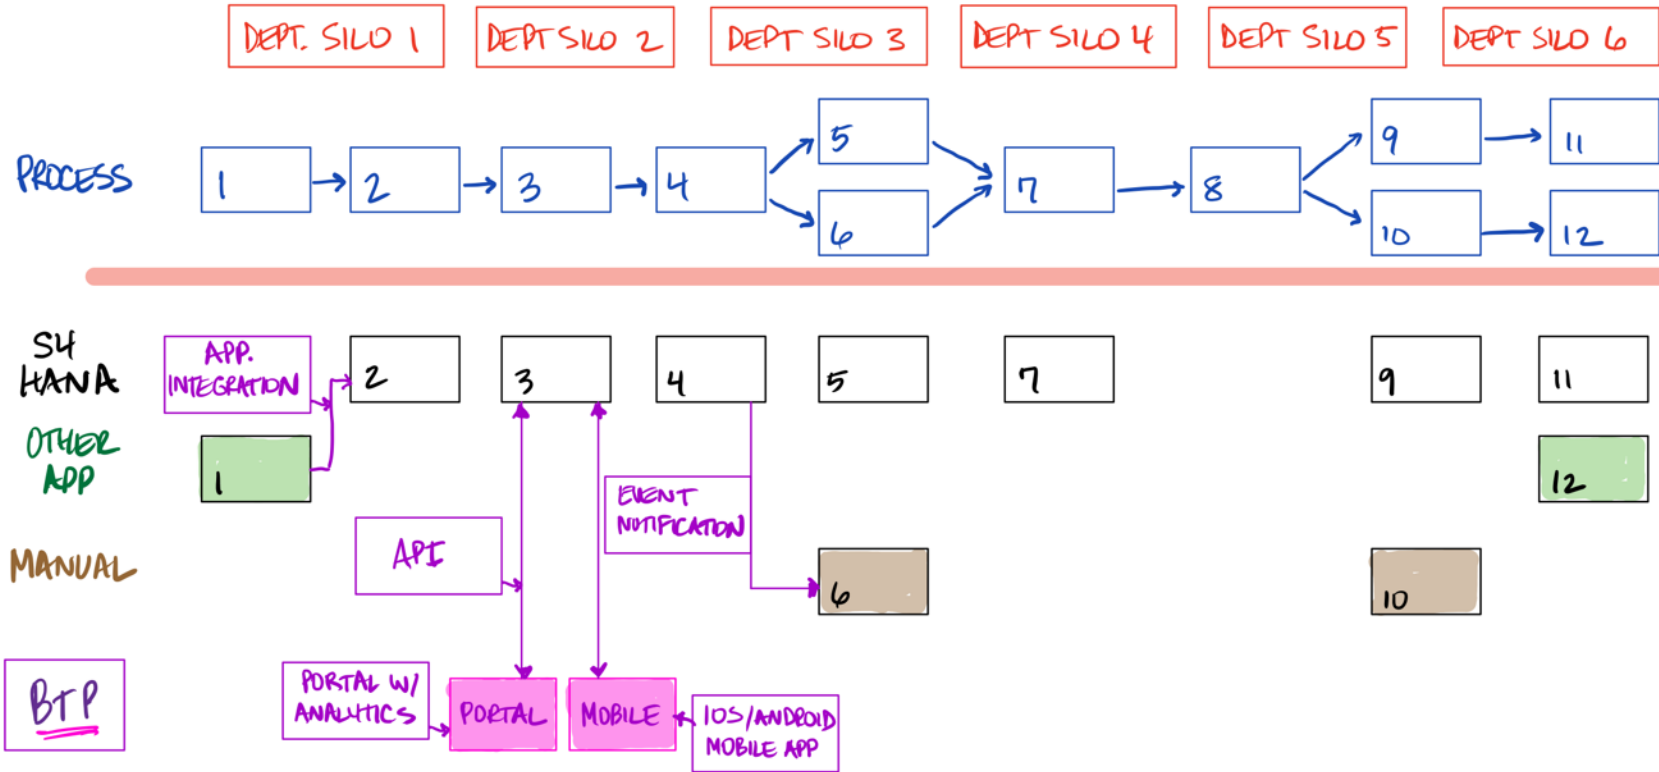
DEPT. SILO 1
DEPT SILO 2
DEPT SILO 3
DEPT SILO 4
DEPT SILO 5
DEPT SILO 6

PROCESS
1
2
3
4
5
6
7
8
9
10
11
12

S4 HANA
APP. INTEGRATION
2
3
4
5
7
9
11

OTHER APP
1
12

EVENT NOTIFICATION
API

MANUAL
6
10

BTP
PORTAL W/ ANALYTICS
PORTAL
MOBILE
IOS/ANDROID MOBILE APP